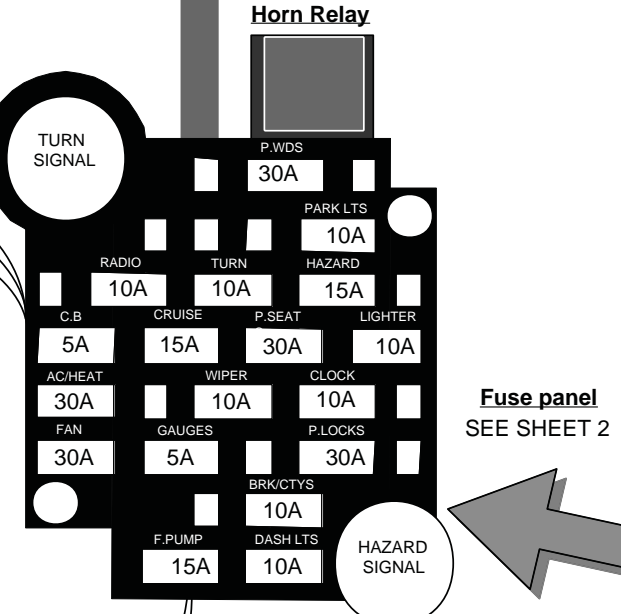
Horn Relay

TURN SIGNAL

P.WDS
30A

PARK LTS
10A

RADIO
10A

TURN
10A

HAZARD
15A

C.B
5A

CRUISE
15A

P.SEAT
30A

LIGHTER
10A

AC/HEAT
30A

WIPER
10A

CLOCK
10A

FAN
30A

GAUGES
5A

P.LOCKS
30A

BRK/CTYS
10A

F.PUMP
15A

DASH LTS
10A

HAZARD SIGNAL

Fuse panel
SEE SHEET 2